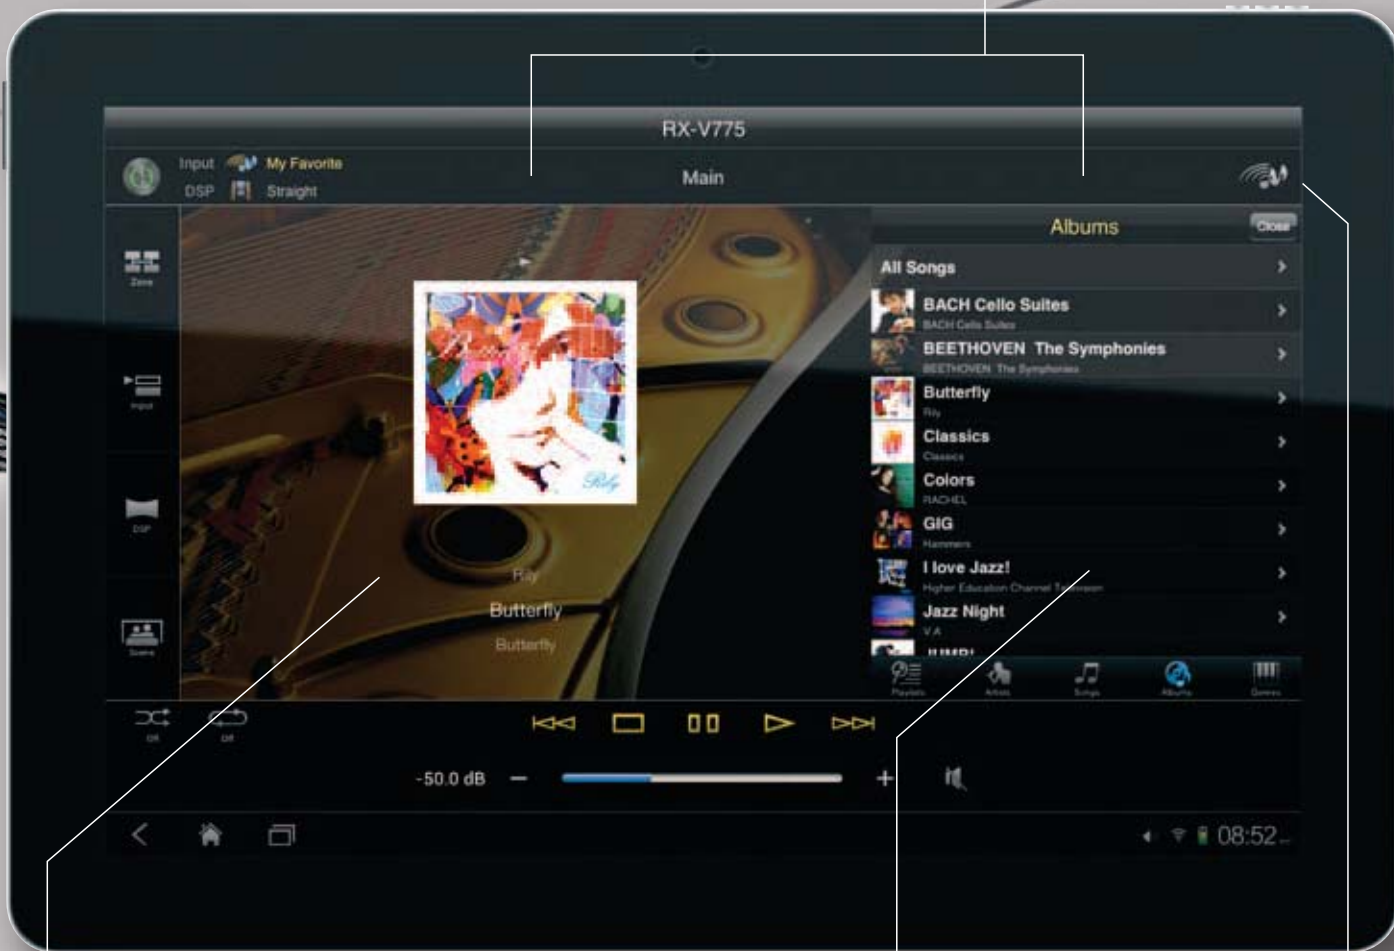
RX-V775

Input My Favorite
DSP Straight

Main

Zone

Input

DSP

Scene

Rily
Butterfly
Butterfly

Albums
Close

All Songs
BACH Cello Suites
BACH Cello Suites
BEETHOVEN The Symphonies
BEETHOVEN The Symphonies
Butterfly
Rily
Classics
Classics
Colors
RACHEL
GIG
Hammers
I love Jazz!
Higher Education Channel Television
Jazz Night
V.A
JUMP!

Playlists
Artists
Songs
Albums
Genres

Off
Off

-50.0 dB
−
+

08:52